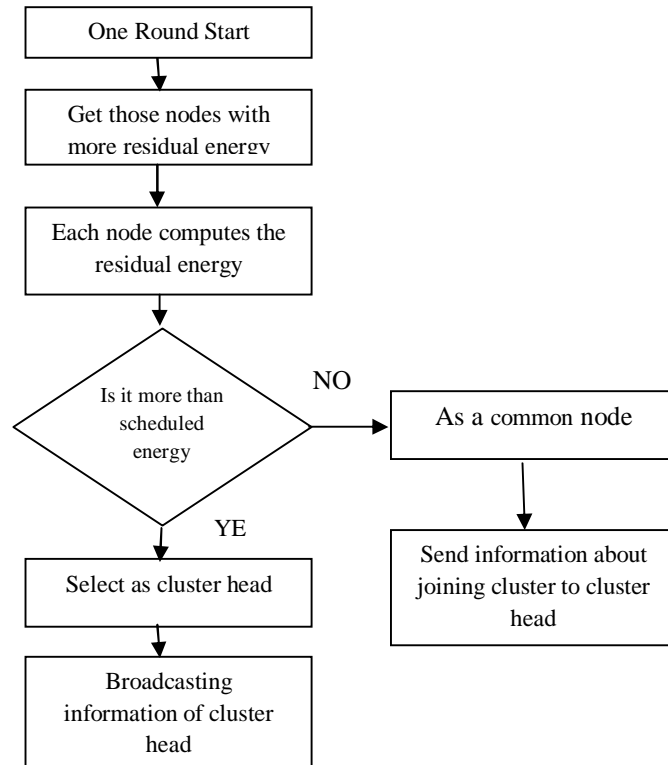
One Round Start

Get those nodes with more residual energy

Each node computes the residual energy

Is it more than scheduled energy

NO

As a common node

Send information about joining cluster to cluster head

YE

Select as cluster head

Broadcasting information of cluster head